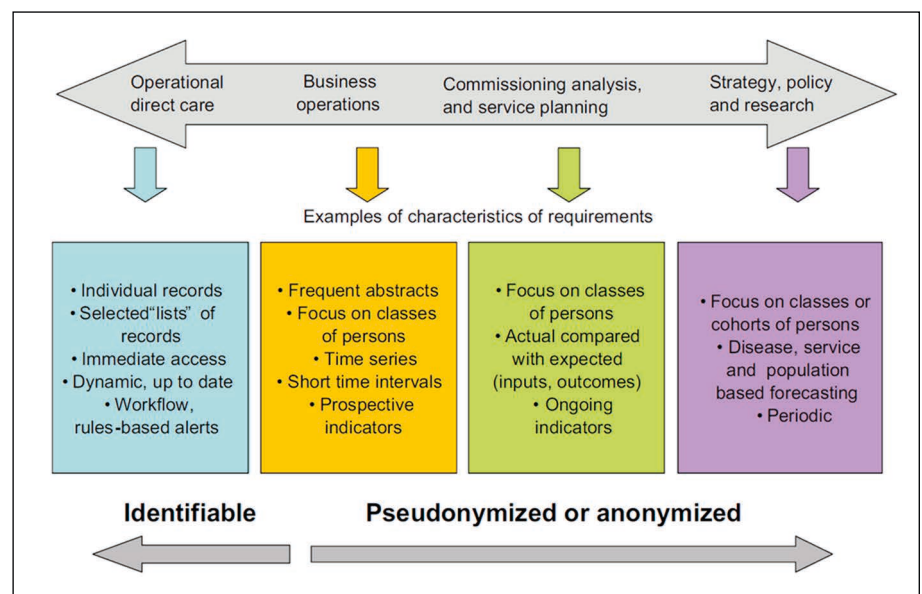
Operational direct care

Business operations

Commissioning analysis, and service planning

Strategy, policy and research

Examples of characteristics of requirements

• Individual records
• Selected"lists" of records
• Immediate access
• Dynamic, up to date
• Workflow, rules-based alerts

• Frequent abstracts
• Focus on classes of persons
• Time series
• Short time intervals
• Prospective indicators

• Focus on classes of persons
• Actual compared with expected (inputs, outcomes)
• Ongoing indicators

• Focus on classes or cohorts of persons
• Disease, service and population based forecasting
• Periodic

Identifiable

Pseudonymized or anonymized